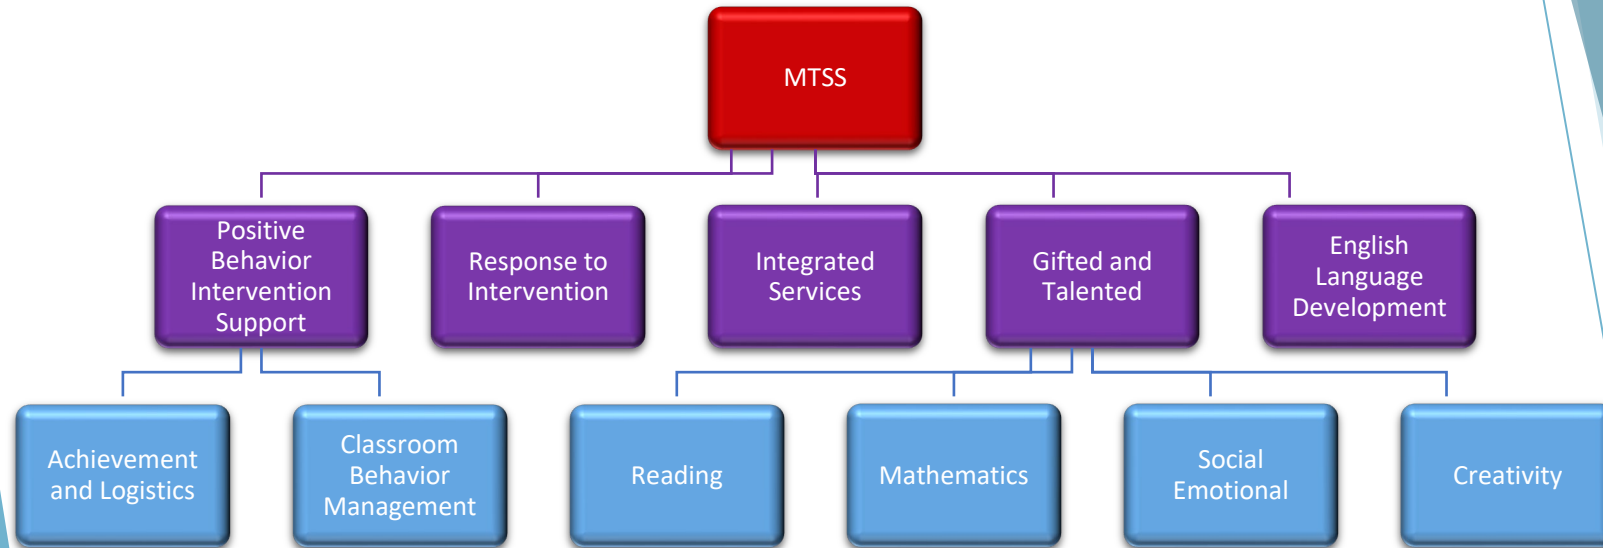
MTSS

Positive Behavior Intervention Support

Response to Intervention

Integrated Services

Gifted and Talented

English Language Development

Achievement and Logistics

Classroom Behavior Management

Reading

Mathematics

Social Emotional

Creativity